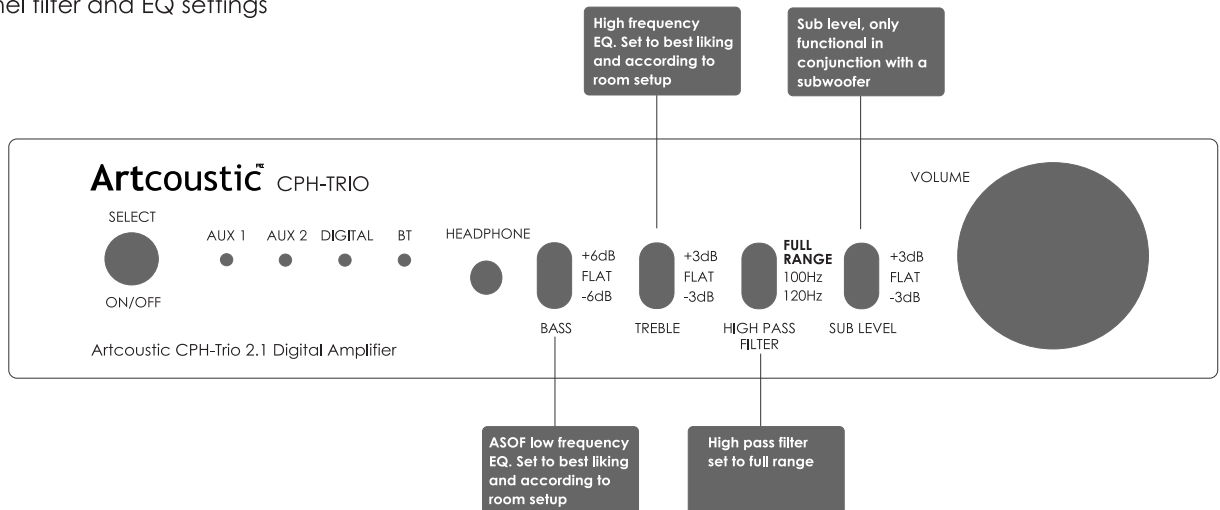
nel filter and EQ settings

High frequency EQ. Set to best liking and according to room setup

Sub level, only functional in conjunction with a subwoofer

Artcoustic CPH-TRIO

VOLUME

SELECT

ON/OFF

AUX 1 AUX 2 DIGITAL BT

HEADPHONE

+6dB
FLAT
-6dB

BASS

+3dB
FLAT
-3dB

TREBLE

FULL RANGE
100Hz
120Hz

HIGH PASS FILTER

+3dB
FLAT
-3dB

SUB LEVEL

Artcoustic CPH-Trio 2.1 Digital Amplifier

ASOF low frequency EQ. Set to best liking and according to room setup

High pass filter set to full range